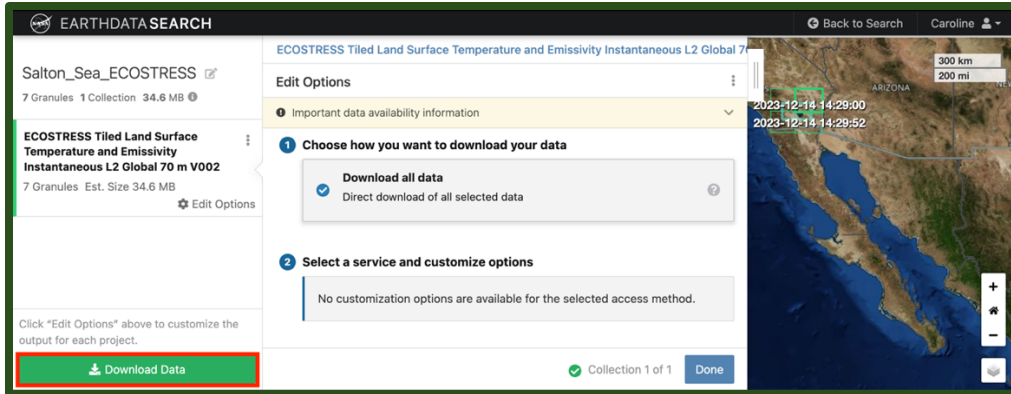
EARTHDATA SEARCH

Back to Search

Caroline

Salton_Sea_ECOSTRESS

7 Granules 1 Collection 34.6 MB

ECOSTRESS Tiled Land Surface Temperature and Emissivity Instantaneous L2 Global 70 m V002

7 Granules Est. Size 34.6 MB

Edit Options

Click "Edit Options" above to customize the output for each project.

Download Data

ECOSTRESS Tiled Land Surface Temperature and Emissivity Instantaneous L2 Global 7

Edit Options

Important data availability information

1 Choose how you want to download your data

Download all data

Direct download of all selected data

2 Select a service and customize options

No customization options are available for the selected access method.

Collection 1 of 1

Done

300 km

200 mi

ARIZONA

2023-12-14 14:29:00

2023-12-14 14:29:52